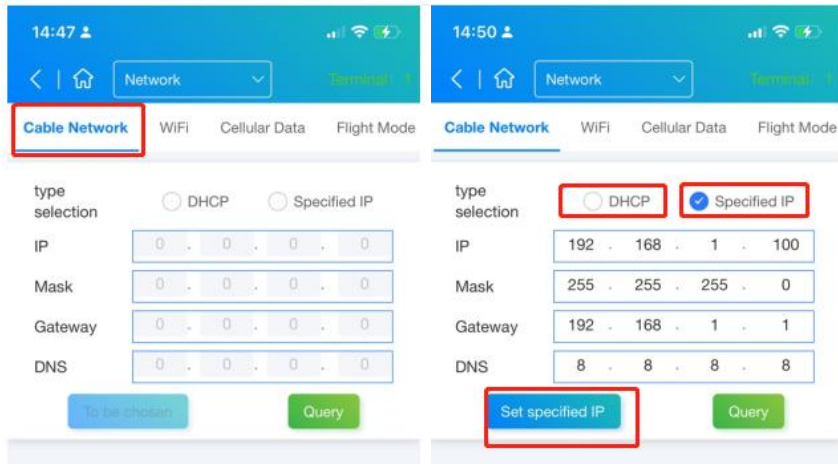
14:47

Network

Terminal: 1

Cable Network | WiFi | Cellular Data | Flight Mode

type selection DHCP Specified IP

IP 0 . 0 . 0 . 0

Mask 0 . 0 . 0 . 0

Gateway 0 . 0 . 0 . 0

DNS 0 . 0 . 0 . 0

To be chosen

Query

14:50

Network

Terminal: 1

Cable Network | WiFi | Cellular Data | Flight Mode

type selection DHCP Specified IP

IP 192 . 168 . 1 . 100

Mask 255 . 255 . 255 . 0

Gateway 192 . 168 . 1 . 1

DNS 8 . 8 . 8 . 8

Set specified IP

Query